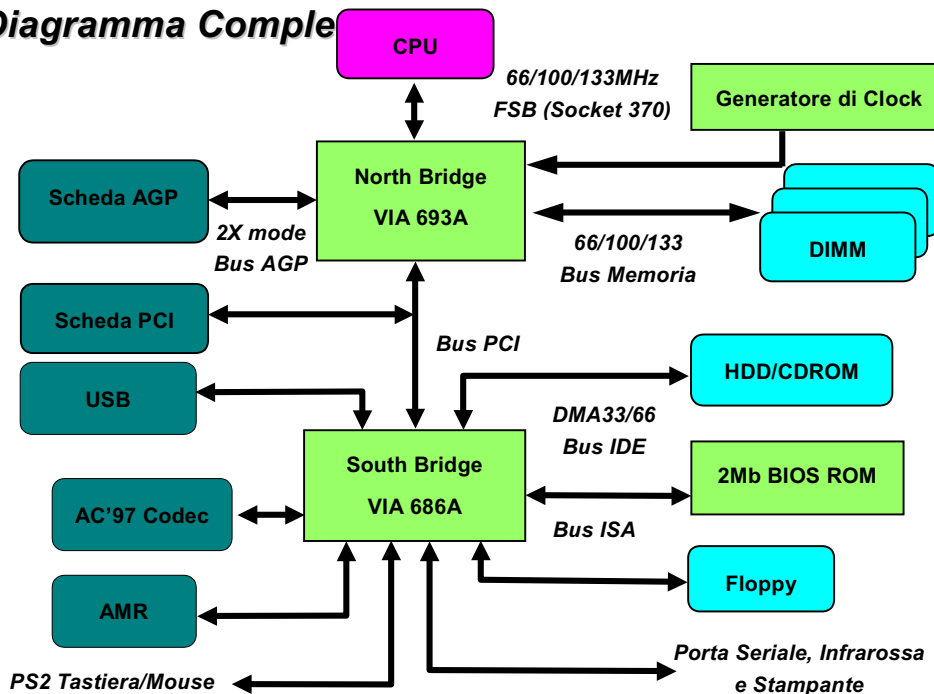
Diagramma Comple

CPU

66/100/133MHz
FSB (Socket 370)

Generatore di Clock

Scheda AGP

North Bridge
VIA 693A

2X mode
Bus AGP

66/100/133
Bus Memoria

DIMM

Scheda PCI

Bus PCI

HDD/CDROM

USB

DMA33/66
Bus IDE

South Bridge
VIA 686A

2Mb BIOS ROM

AC'97 Codec

Bus ISA

Floppy

AMR

PS2 Tastiera/Mouse

Porta Seriale, Infrarossa
e Stampante